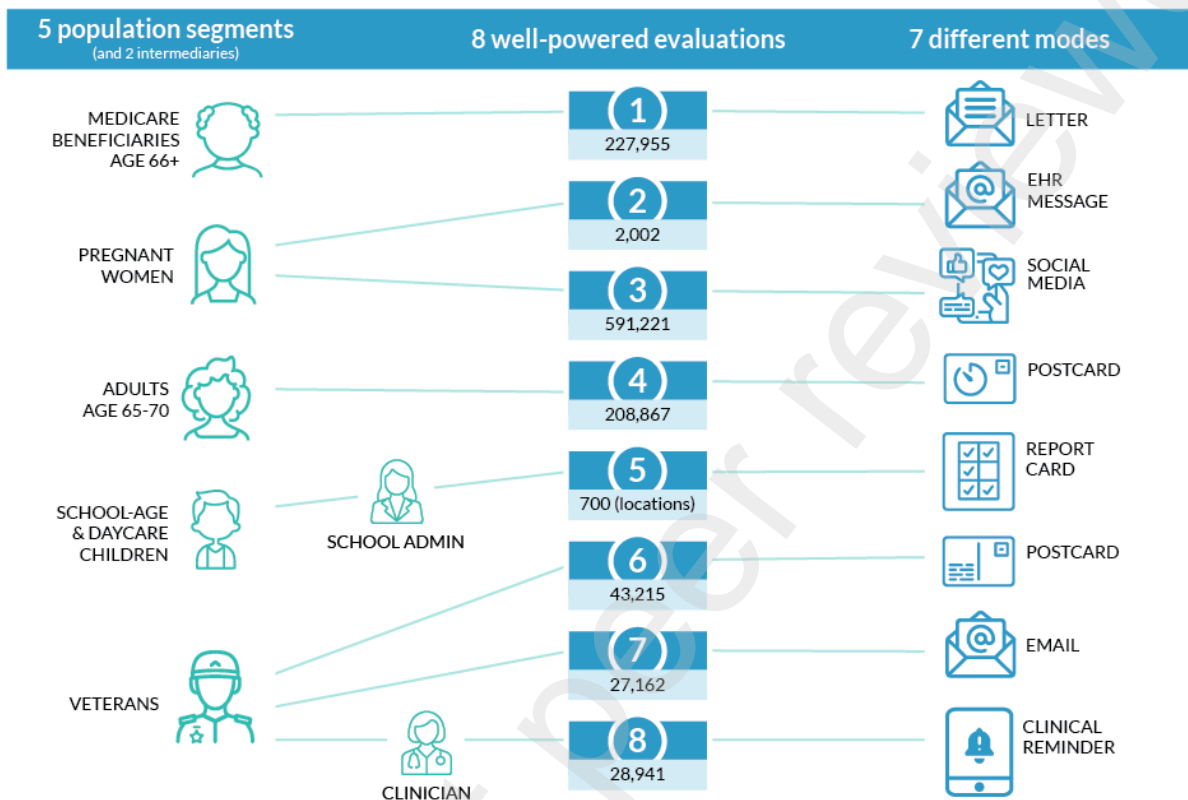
5 population segments
(and 2 intermediaries)

8 well-powered evaluations

7 different modes

MEDICARE BENEFICIARIES AGE 66+

PREGNANT WOMEN

ADULTS AGE 65-70

SCHOOL-AGE & DAYCARE CHILDREN

SCHOOL ADMIN

VETERANS

CLINICIAN

1
227,955

2
2,002

3
591,221

4
208,867

5
700 (locations)

6
43,215

7
27,162

8
28,941

LETTER

EHR MESSAGE

SOCIAL MEDIA

POSTCARD

REPORT CARD

POSTCARD

EMAIL

CLINICAL REMINDER

peer review